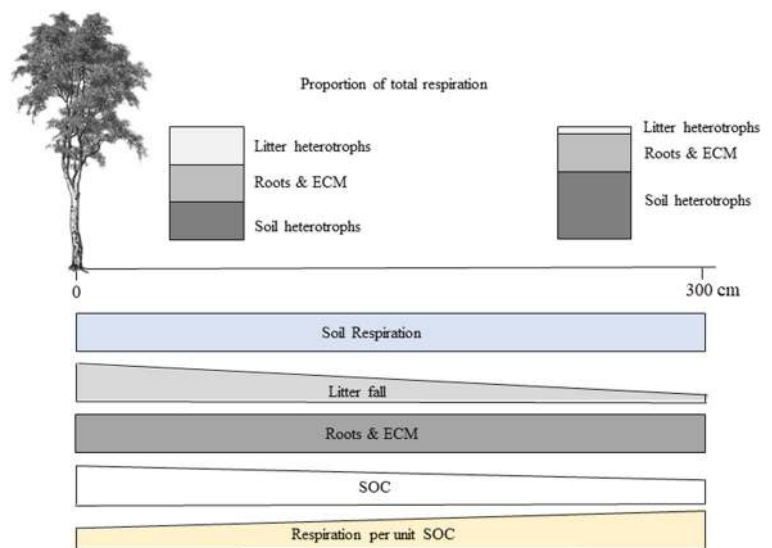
Proportion of total respiration

Litter heterotrophs
Roots & ECM
Soil heterotrophs

Litter heterotrophs
Roots & ECM
Soil heterotrophs

0

300 cm

Soil Respiration

Litter fall

Roots & ECM

SOC

Respiration per unit SOC